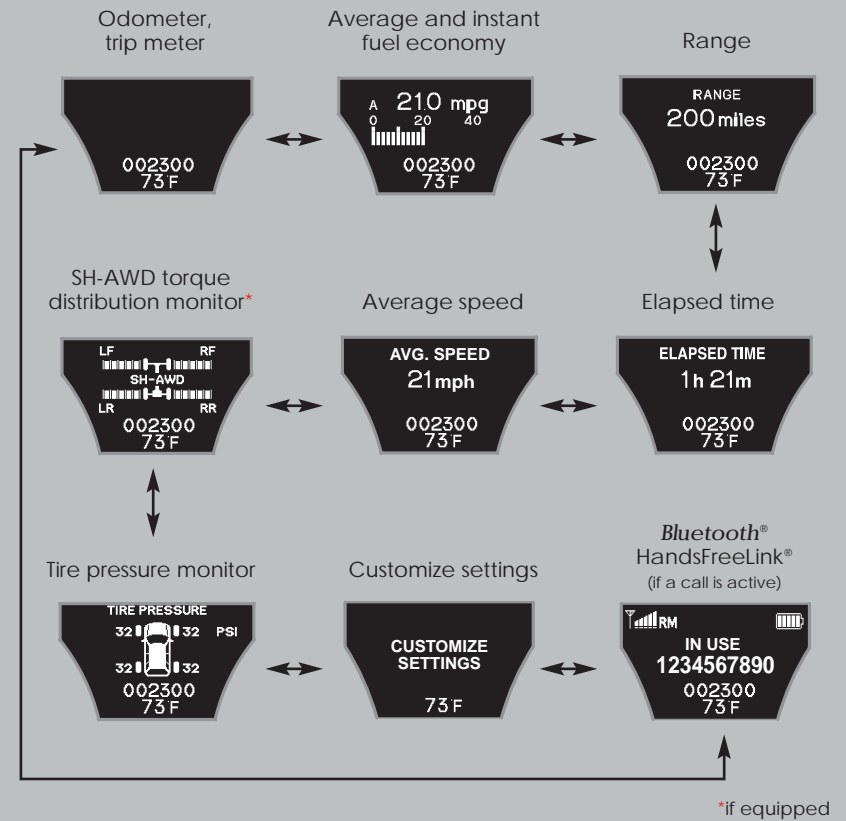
Odometer, trip meter

002300
73°F

Average and instant fuel economy

A 21.0 mpg
0 20 40

002300
73°F

Range

RANGE
200 miles

002300
73°F

SH-AWD torque distribution monitor*

LF RF
SH-AWD
LR RR
002300
73°F

Average speed

AVG. SPEED
21mph

002300
73°F

Elapsed time

ELAPSED TIME
1h 21m

002300
73°F

Tire pressure monitor

TIRE PRESSURE
32 32 PSI
32 32
002300
73°F

Customize settings

CUSTOMIZE SETTINGS

73°F

*Bluetooth*® HandsFreeLink®
(if a call is active)

RM
IN USE
1234567890
002300
73°F

*if equipped